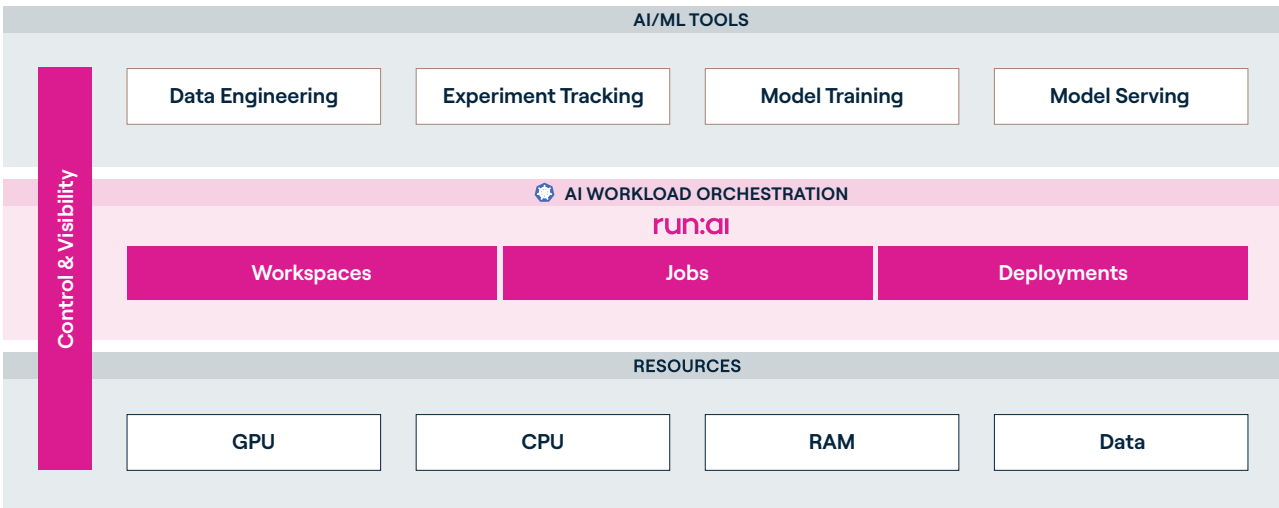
AI/ML TOOLS

Control & Visibility

Data Engineering

Experiment Tracking

Model Training

Model Serving

AI WORKLOAD ORCHESTRATION

run:ai

Workspaces

Jobs

Deployments

RESOURCES

GPU

CPU

RAM

Data